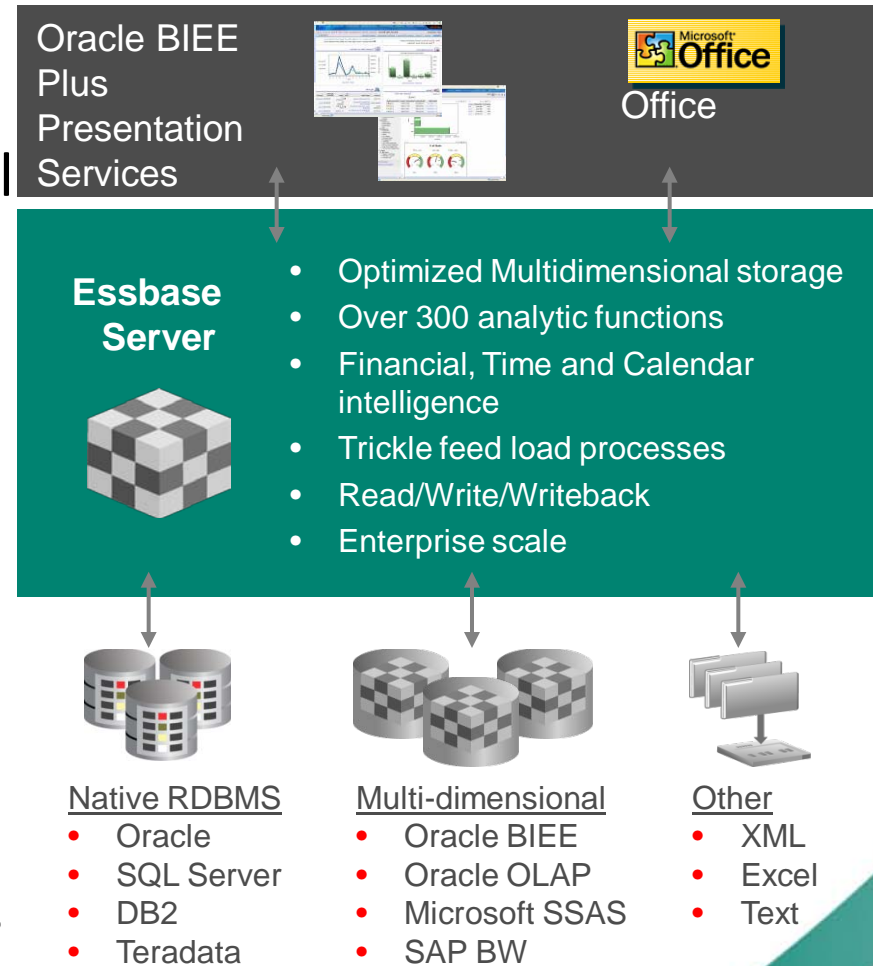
Oracle BIEE Plus Presentation Services

Microsoft Office

Office

Essbase Server

- Optimized Multidimensional storage
- Over 300 analytic functions
- Financial, Time and Calendar intelligence
- Trickle feed load processes
- Read/Write/Writeback
- Enterprise scale

Native RDBMS
- Oracle
- SQL Server
- DB2
- Teradata

Multi-dimensional
- Oracle BIEE
- Oracle OLAP
- Microsoft SSAS
- SAP BW

Other
- XML
- Excel
- Text